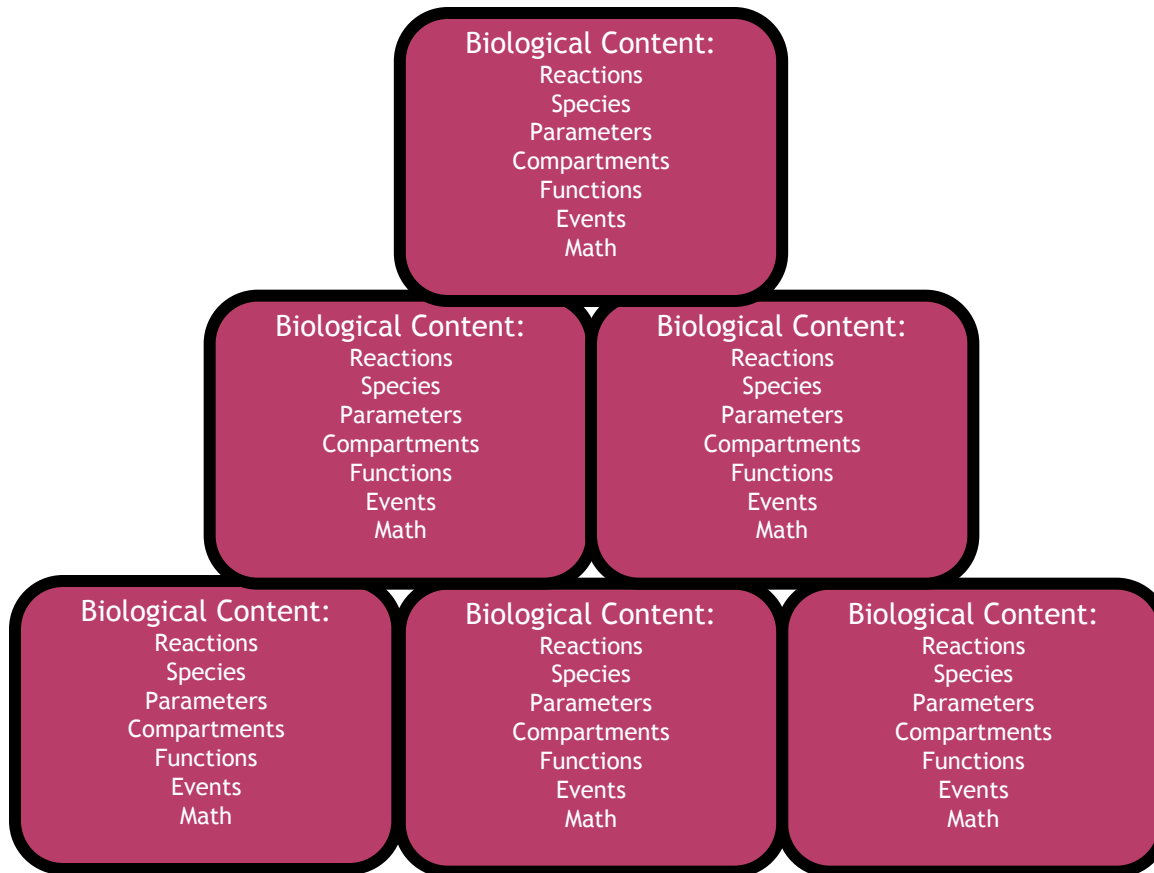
Biological Content:
Reactions
Species
Parameters
Compartments
Functions
Events
Math

Biological Content:
Reactions
Species
Parameters
Compartments
Functions
Events
Math

Biological Content:
Reactions
Species
Parameters
Compartments
Functions
Events
Math

Biological Content:
Reactions
Species
Parameters
Compartments
Functions
Events
Math

Biological Content:
Reactions
Species
Parameters
Compartments
Functions
Events
Math

Biological Content:
Reactions
Species
Parameters
Compartments
Functions
Events
Math